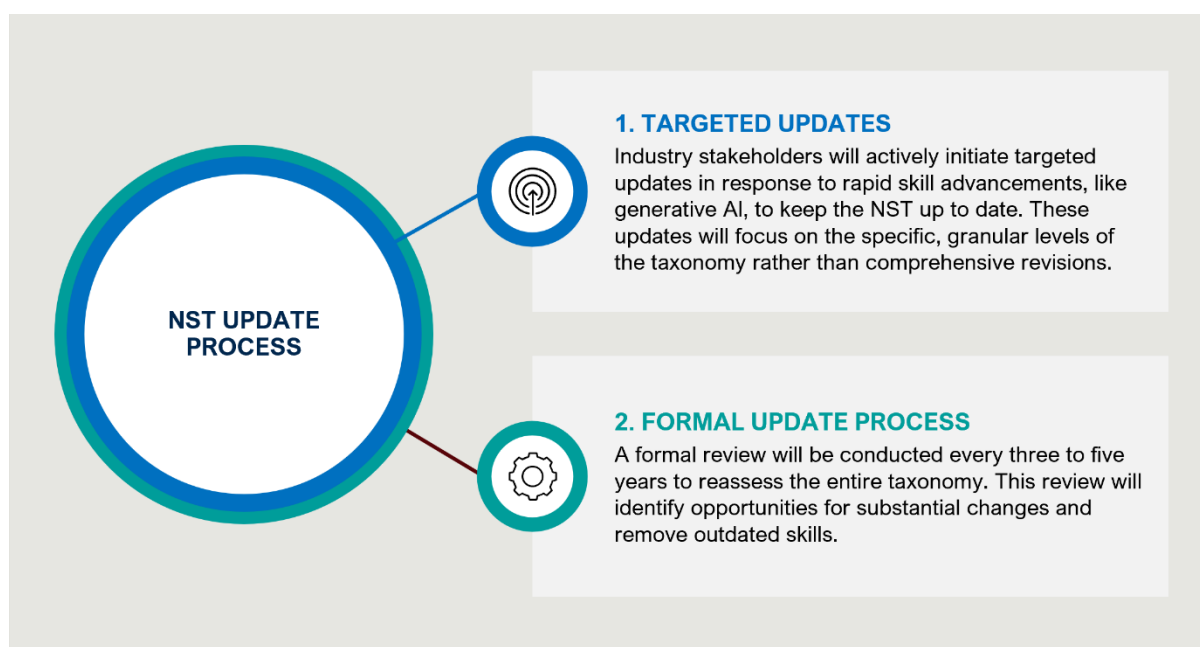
NST UPDATE PROCESS

1. TARGETED UPDATES

Industry stakeholders will actively initiate targeted updates in response to rapid skill advancements, like generative AI, to keep the NST up to date. These updates will focus on the specific, granular levels of the taxonomy rather than comprehensive revisions.

2. FORMAL UPDATE PROCESS

A formal review will be conducted every three to five years to reassess the entire taxonomy. This review will identify opportunities for substantial changes and remove outdated skills.